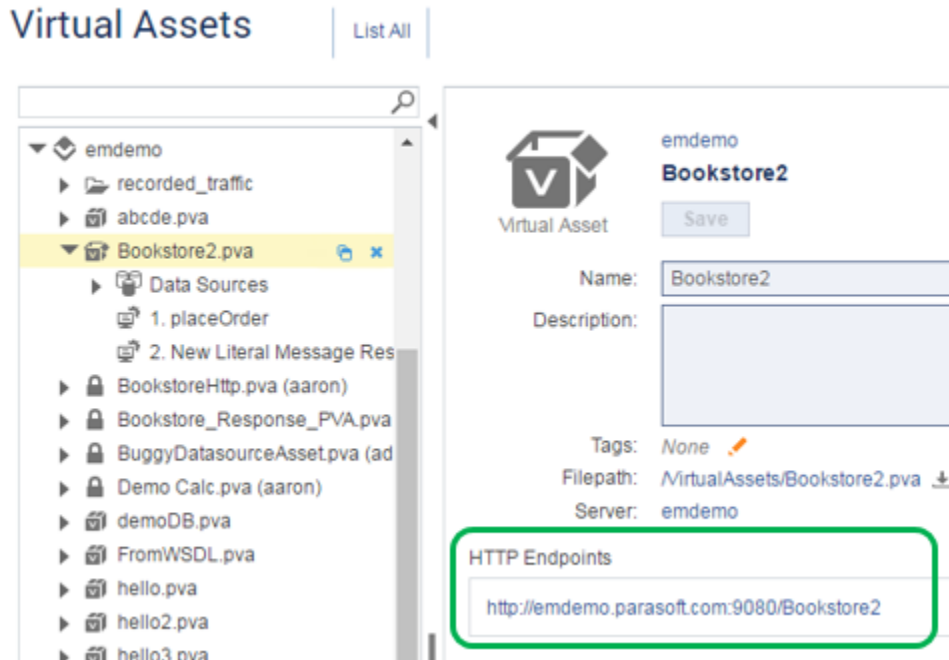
Virtual Assets

List All

emdemo
recorded_traffic
abcde.pva
Bookstore2.pva
Data Sources
1. placeOrder
2. New Literal Message Res
BookstoreHttp.pva (aaron)
Bookstore_Response_PVA.pva
BuggyDatasourceAsset.pva (ad
Demo Calc.pva (aaron)
demoDB.pva
FromWSDL.pva
hello.pva
hello2.pva
hello3.pva

V

Virtual Asset

emdemo

Bookstore2

Save

Name: Bookstore2

Description:

Tags: None

Filepath: /VirtualAssets/Bookstore2.pva

Server: emdemo

HTTP Endpoints

http://emdemo.parasoft.com:9080/Bookstore2